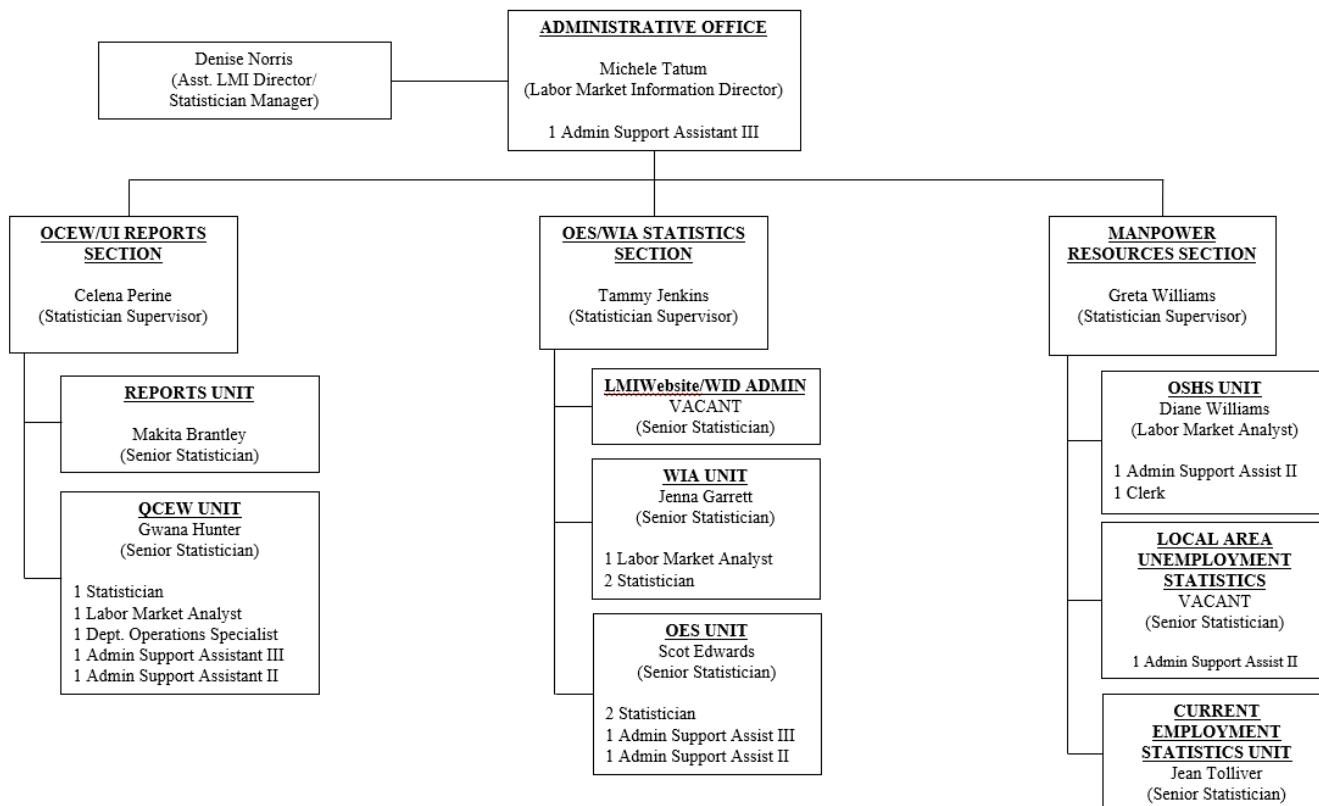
ADMINISTRATIVE OFFICE

Michele Tatum
(Labor Market Information Director)

1 Admin Support Assistant III

Denise Norris
(Asst. LMI Director/
Statistician Manager)

OCEW/UI REPORTS SECTION

Celena Perine
(Statistician Supervisor)

REPORTS UNIT

Makita Brantley
(Senior Statistician)

QCEW UNIT
Gwana Hunter
(Senior Statistician)

1 Statistician
1 Labor Market Analyst
1 Dept. Operations Specialist
1 Admin Support Assistant III
1 Admin Support Assistant II

OES/WIA STATISTICS SECTION

Tammy Jenkins
(Statistician Supervisor)

LMIWebsite/WID ADMIN
VACANT
(Senior Statistician)

WIA UNIT
Jenna Garrett
(Senior Statistician)

1 Labor Market Analyst
2 Statistician

OES UNIT
Scot Edwards
(Senior Statistician)

2 Statistician
1 Admin Support Assist III
1 Admin Support Assist II

MANPOWER RESOURCES SECTION

Greta Williams
(Statistician Supervisor)

OSHS UNIT
Diane Williams
(Labor Market Analyst)

1 Admin Support Assist II
1 Clerk

LOCAL AREA UNEMPLOYMENT STATISTICS
VACANT
(Senior Statistician)

1 Admin Support Assist II

CURRENT EMPLOYMENT STATISTICS UNIT
Jean Tolliver
(Senior Statistician)